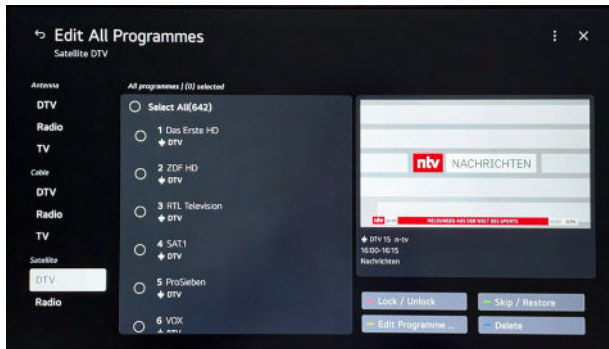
Edit All Programmes
Satellite DTV

Antenna
DTV
Radio
TV
Cable
DTV
Radio
TV
Satellite
DTV
Radio

All programmes | (0) selected
Select All(642)
1 Das Erste HD
DTV
2 ZDF HD
DTV
3 RTL Television
DTV
4 SAT.1
DTV
5 ProSieben
DTV
6 VOX
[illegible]

ntv NACHRICHTEN
MELDUNGEN AUS DER WELT DES SPORTS
DTV 15 n-tv
16:00-16:15
Nachrichten

Lock / Unlock
Skip / Restore
Edit Programme ...
Delete